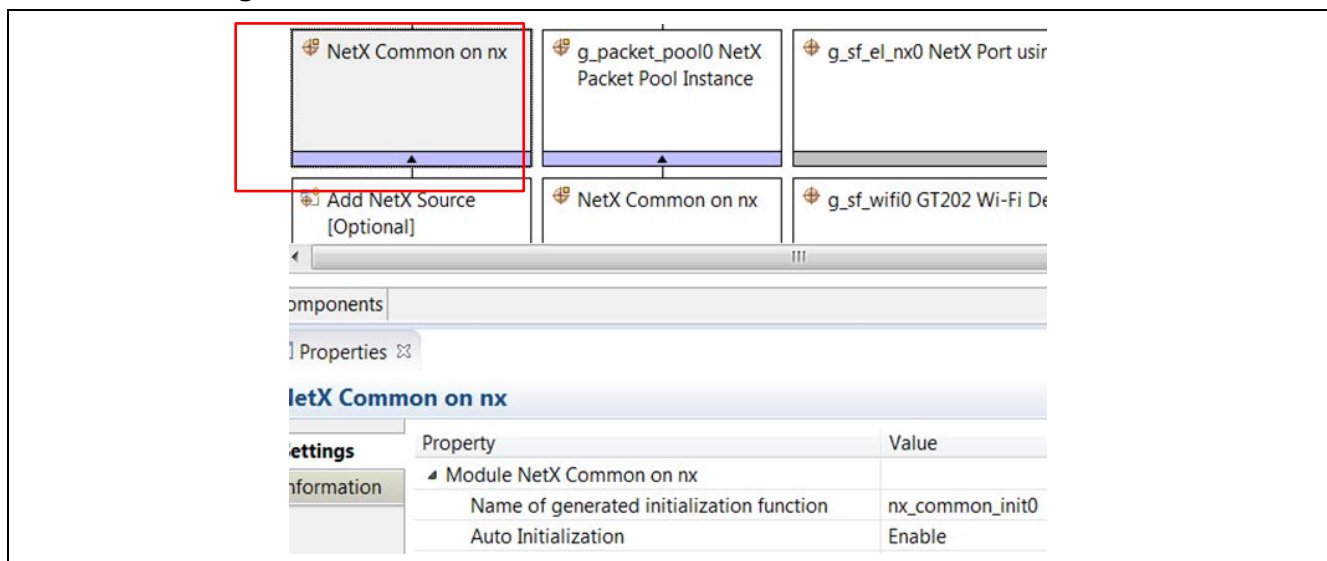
NetX Common on nx

g_packet_pool0 NetX Packet Pool Instance

g_sf_el_nx0 NetX Port usir

Add NetX Source [Optional]

NetX Common on nx

g_sf_wifi0 GT202 Wi-Fi De

omponents

Properties ☒

letX Common on nx

ettings

nformation

| Property | Value |
|---|---|
| ◢ Module NetX Common on nx | |
| Name of generated initialization function | nx_common_init0 |
| Auto Initialization | Enable |